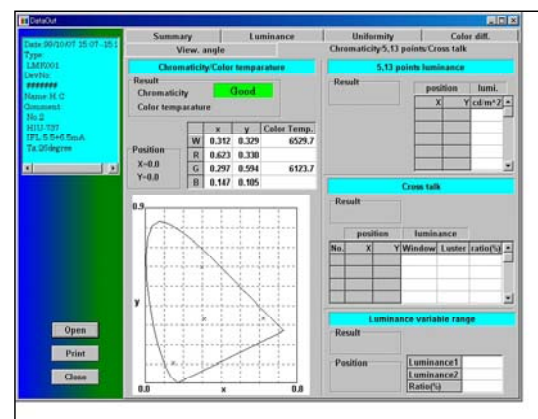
DataOut

Date.98/10/07 15:07-15:1
Type:
LMS001
DevNo:
#######
Name: H.O
Comment:
No.2
HIU-737
IFL:5.5×5.5mA
Ta:25degree

Summary | Luminance | Uniformity | Color diff.
View. angle | Chromaticity/5,13 points/Cross talk

Chromaticity/Color temparature

Result
Chromaticity Good
Color tempacature

Position
X=0.0
Y=0.0

| | x | y | Color Temp. |
|---|---|---|---|
| W | 0.312 | 0.329 | 6529.7 |
| R | 0.623 | 0.330 | |
| G | 0.297 | 0.594 | 6123.7 |
| B | 0.147 | 0.105 | |

0.9
y
0.0
x
0.8

5,13 points luminance

Result

| position | | lumi. |
|---|---|---|
| X | Y | cd/m^2 |

Cross talk

Result

| No. | position X | Y | luminance Window | Luster | ratio(%) |
|---|---|---|---|---|---|

Luminance variable range

Result

Position

Luminance1
Luminance2
Ratio(%)

Open
Print
Close